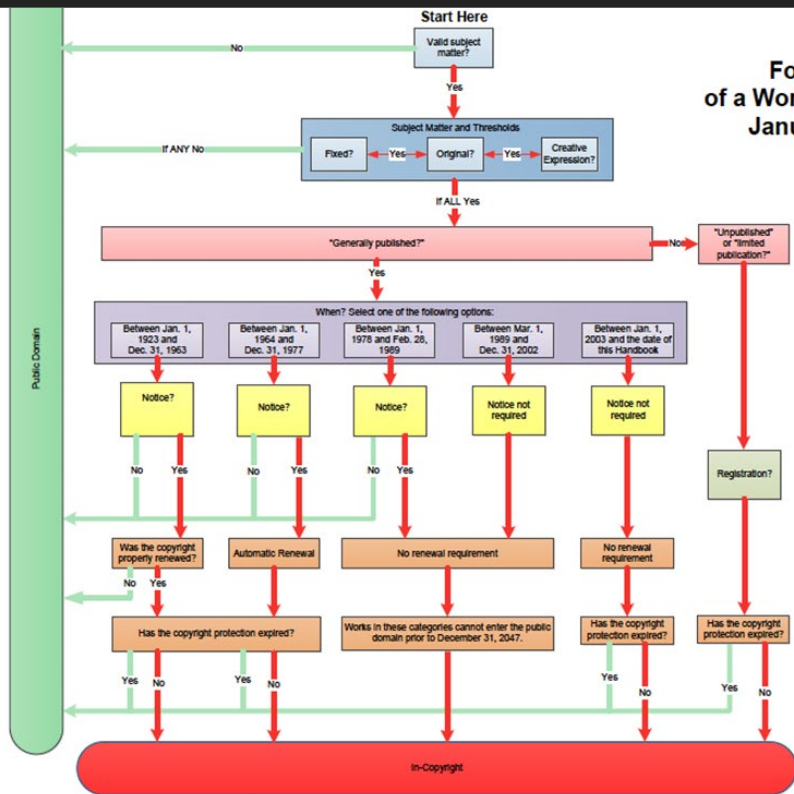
Start Here

Valid subject matter?

No

Yes

Fo
of a Wor
Janu

Subject Matter and Thresholds

Fixed?

Yes

Original?

Yes

Creative Expression?

If ANY No

If ALL Yes

"Generally published?"

No

"Unpublished" or "limited publication?"

Yes

Public Domain

When? Select one of the following options:

Between Jan. 1, 1923 and Dec. 31, 1963

Between Jan. 1, 1964 and Dec. 31, 1977

Between Jan. 1, 1978 and Feb. 28, 1989

Between Mar. 1, 1989 and Dec. 31, 2002

Between Jan. 1, 2003 and the date of this Handbook

Notice?

Notice?

Notice?

Notice not required

Notice not required

No

Yes

No

Yes

No

Yes

Registration?

Was the copyright properly renewed?

Automatic Renewal

No renewal requirement

No renewal requirement

No

Yes

Has the copyright protection expired?

Works in these categories cannot enter the public domain prior to December 31, 2047.

Has the copyright protection expired?

Has the copyright protection expired?

Yes

No

Yes

No

Yes

No

Yes

No

In-Copyright